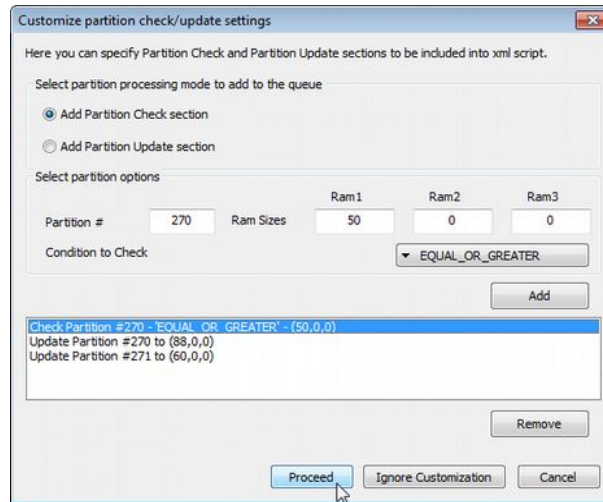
Customize partition check/update settings

Here you can specify Partition Check and Partition Update sections to be included into xml script.

Select partition processing mode to add to the queue

Add Partition Check section

Add Partition Update section

Select partition options

| | | | Ram1 | Ram2 | Ram3 |
|---|---|---|---|---|---|
| Partition # | 270 | Ram Sizes | 50 | 0 | 0 |

Condition to Check

EQUAL_OR_GREATER

Add

Check Partition #270 - 'EQUAL_OR_GREATER' - (50,0,0)
Update Partition #270 to (88,0,0)
Update Partition #271 to (60,0,0)

Remove

Proceed

Ignore Customization

Cancel